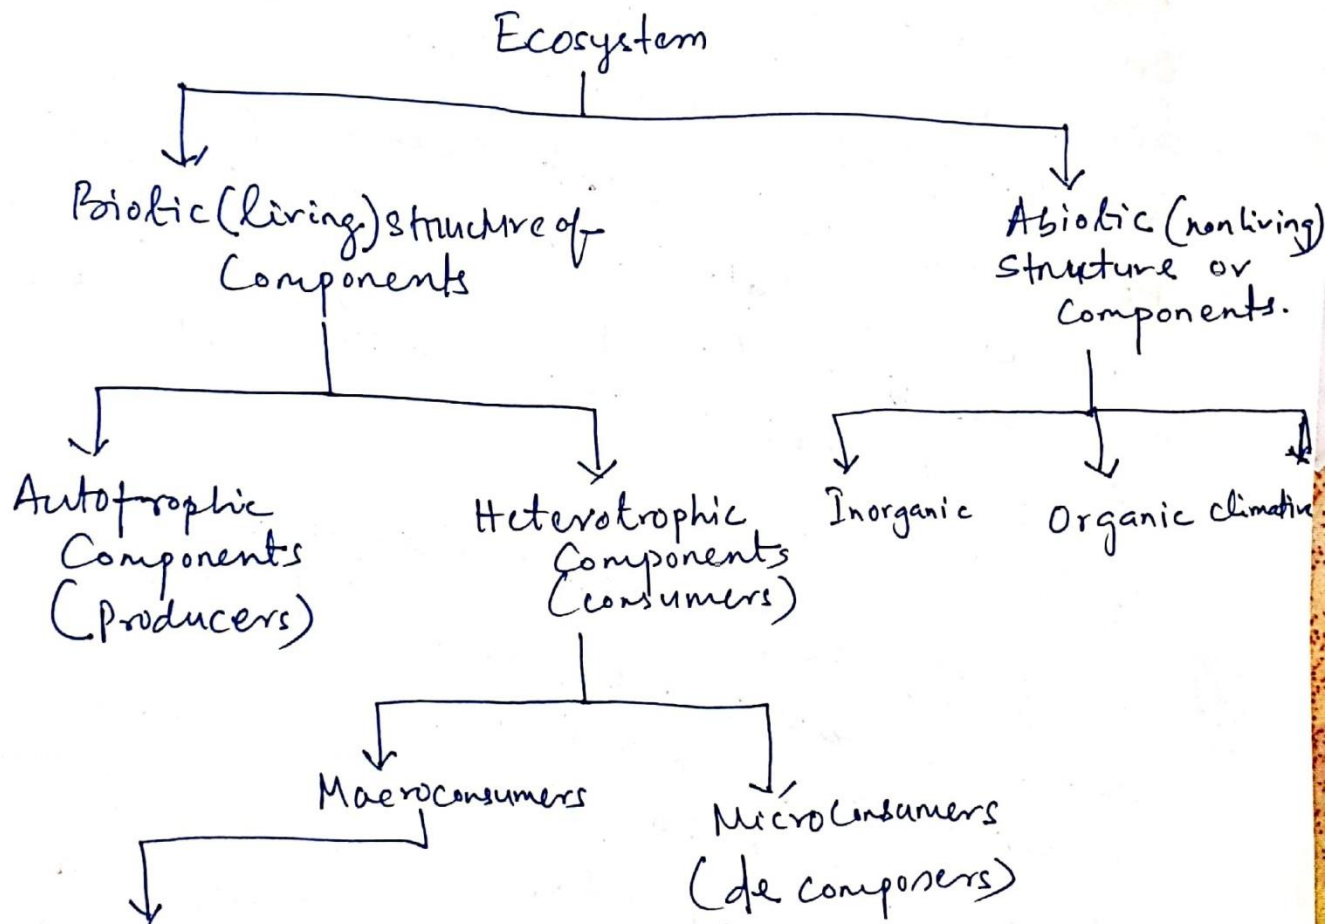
Ecosystem

Biotic (living) structure of Components

Abiotic (nonliving) Structure or Components.

Autotrophic Components (Producers)

Heterotrophic Components (consumers)

Inorganic

Organic

climatic

Macroconsumers

Microconsumers (de composers)